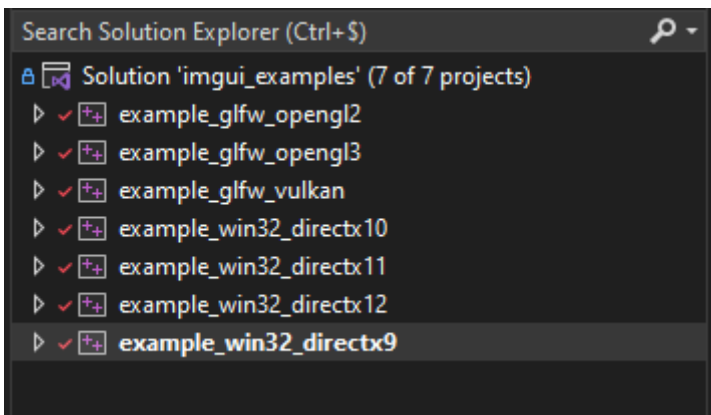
Search Solution Explorer (Ctrl+$)

Solution 'imgui_examples' (7 of 7 projects)
example_glfw_opengl2
example_glfw_opengl3
example_glfw_vulkan
example_win32_directx10
example_win32_directx11
example_win32_directx12
example_win32_directx9